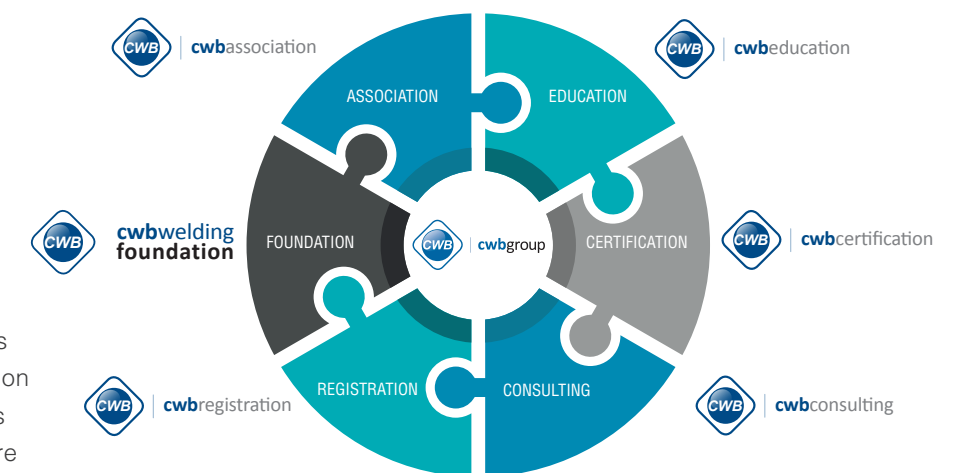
CWB | cwbassociation

CWB | cwbeducation

ASSOCIATION

EDUCATION

CWB cwbwelding foundation

FOUNDATION

CWB | cwbgroup

CERTIFICATION

CWB | cwbcertification

s
on
s
re

CWB | cwbregistration

REGISTRATION

CONSULTING

CWB | cwbconsulting